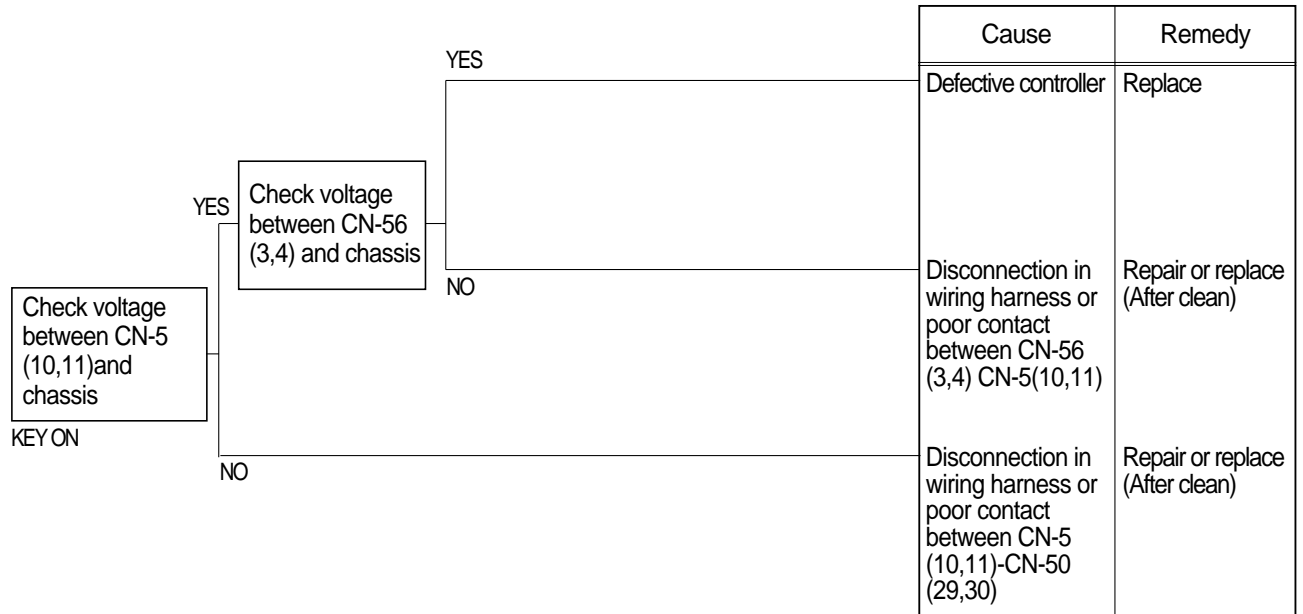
Check voltage between CN-5 (10,11)and chassis

KEY ON

YES

Check voltage between CN-56 (3,4) and chassis

YES

NO

NO

| Cause | Remedy |
|---|---|
| Defective controller | Replace |
| Disconnection in wiring harness or poor contact between CN-56 (3,4) CN-5(10,11) | Repair or replace (After clean) |
| Disconnection in wiring harness or poor contact between CN-5 (10,11)-CN-50 (29,30) | Repair or replace (After clean) |